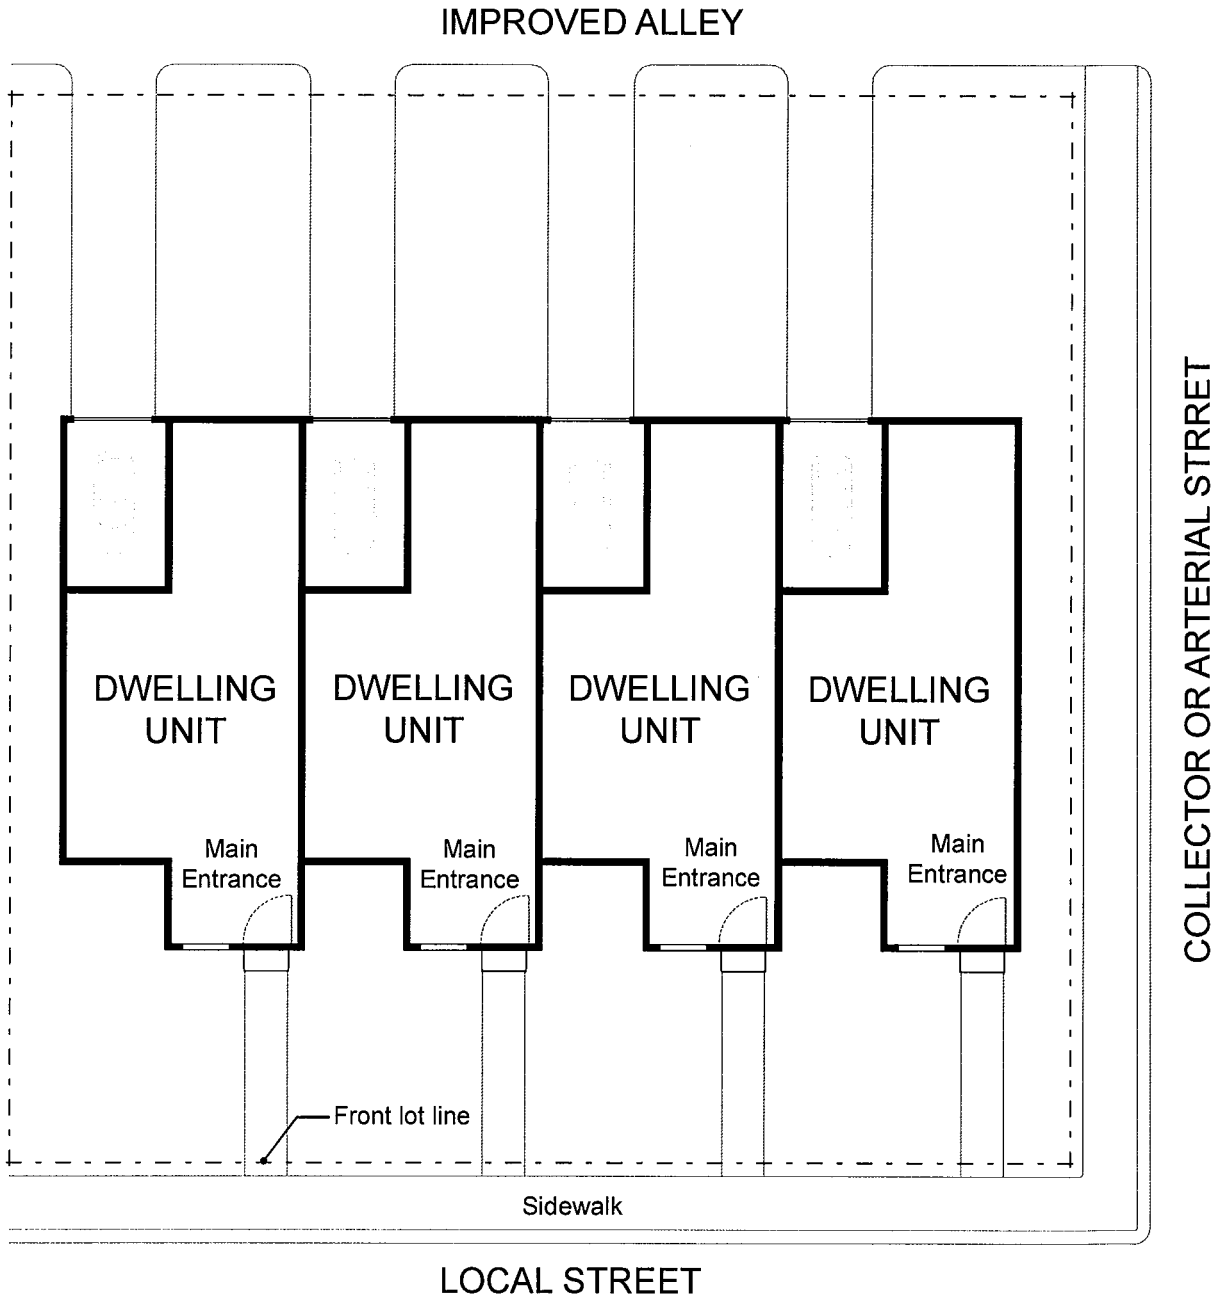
IMPROVED ALLEY

DWELLING UNIT

Main Entrance

DWELLING UNIT

Main Entrance

DWELLING UNIT

Main Entrance

DWELLING UNIT

Main Entrance

COLLECTOR OR ARTERIAL STRRET

Front lot line

Sidewalk

LOCAL STREET